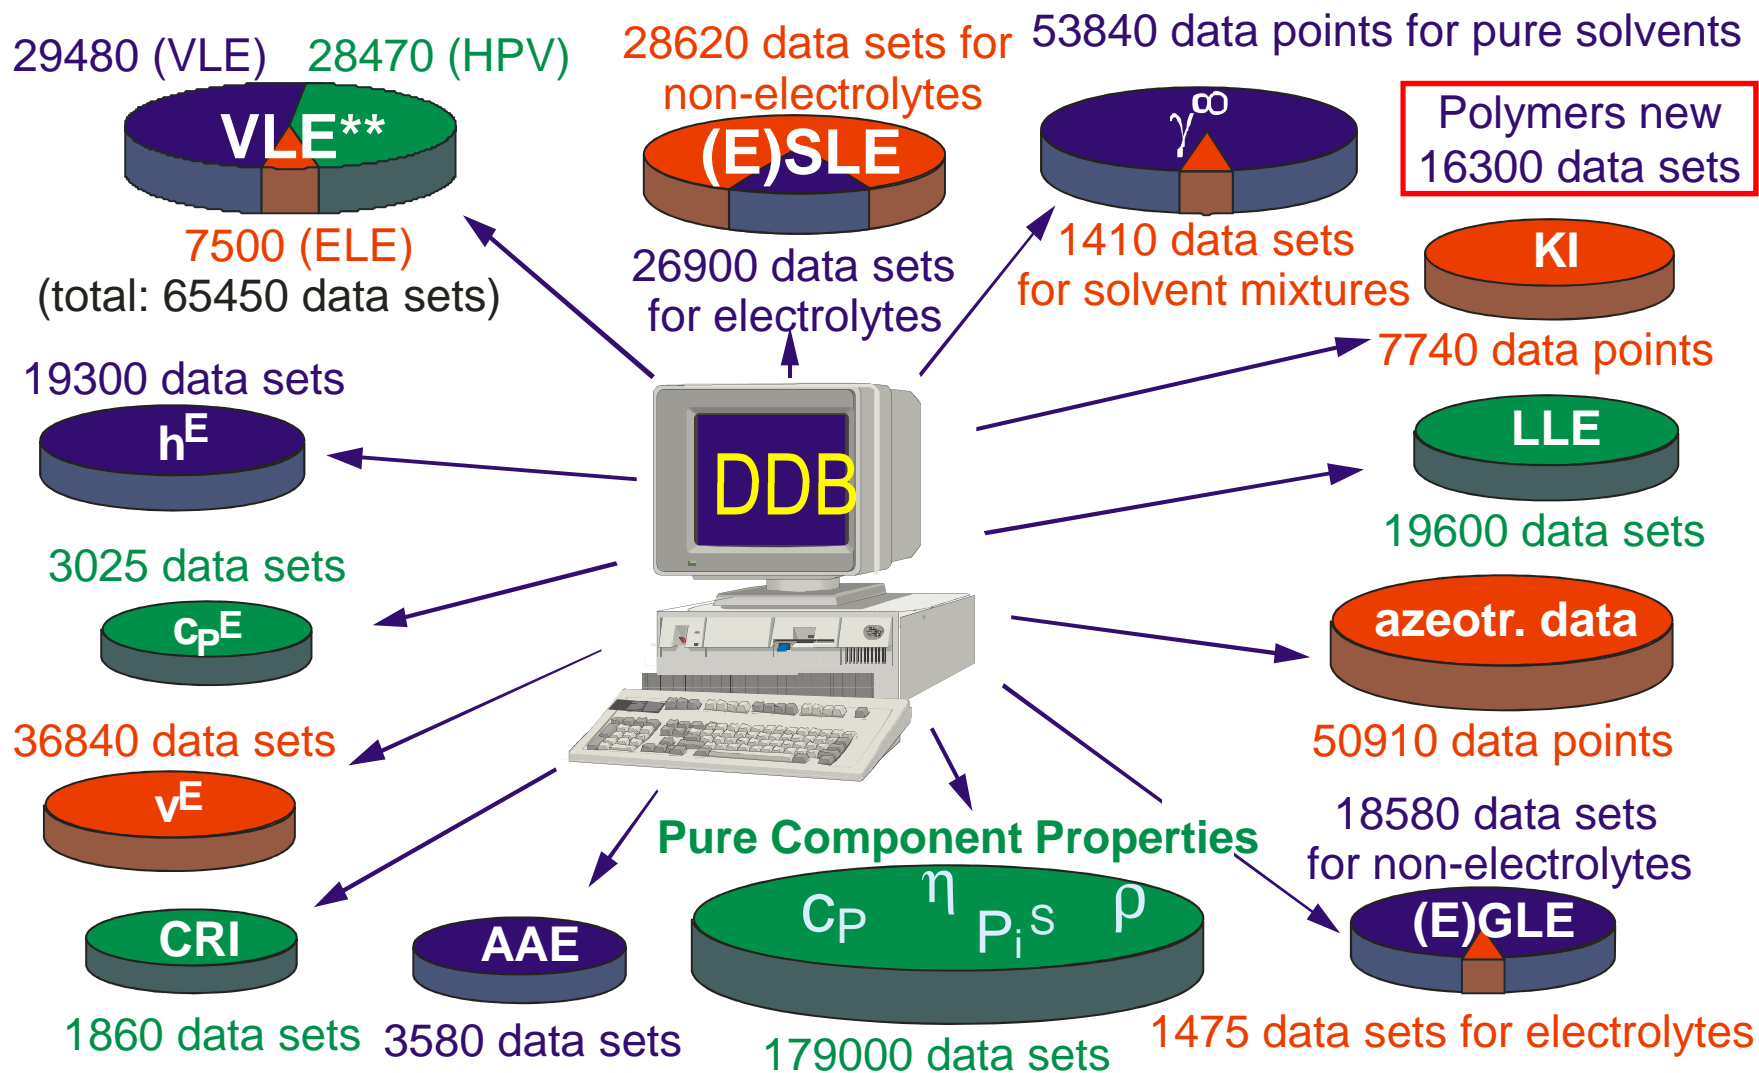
29480 (VLE) 28470 (HPV)

VLE**

7500 (ELE)
(total: 65450 data sets)

28620 data sets for non-electrolytes

(E)SLE

26900 data sets for electrolytes

53840 data points for pure solvents

$\gamma^{\infty}$

1410 data sets for solvent mixtures

Polymers new 16300 data sets

KI

7740 data points

19300 data sets

$h^E$

DDB

LLE

19600 data sets

3025 data sets

$c_P^E$

azeotr. data

50910 data points

36840 data sets

$v^E$

18580 data sets for non-electrolytes

Pure Component Properties

$c_P$ $\eta$ $P_i^S$ $\rho$

(E)GLE

CRI

AAE

1860 data sets

3580 data sets

179000 data sets

1475 data sets for electrolytes